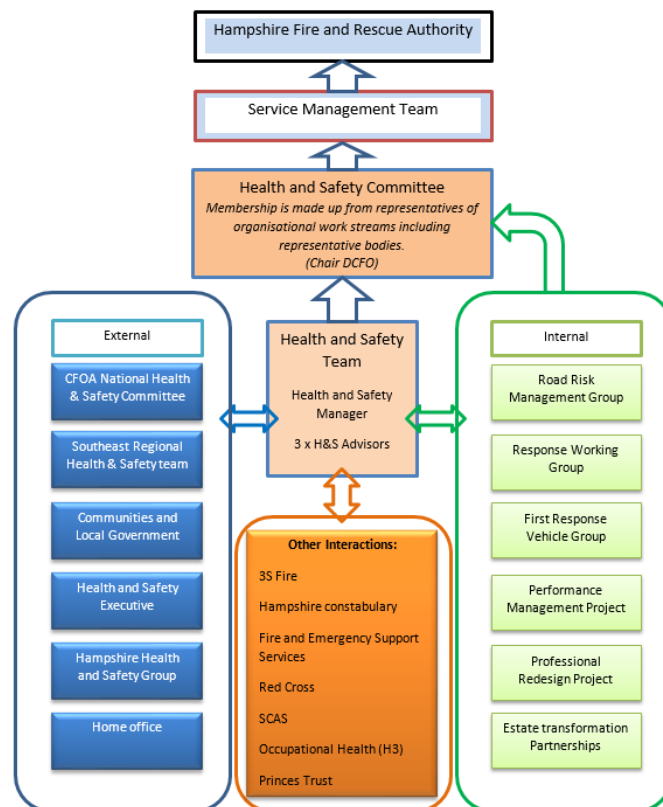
Hampshire Fire and Rescue Authority

Service Management Team

Health and Safety Committee
*Membership is made up from representatives of organisational work streams including representative bodies.*
*(Chair DCFO)*

External

CFOA National Health & Safety Committee

Southeast Regional Health & Safety team

Communities and Local Government

Health and Safety Executive

Hampshire Health and Safety Group

Home office

Health and Safety Team

Health and Safety Manager

3 x H&S Advisors

Other Interactions:

3S Fire

Hampshire constabulary

Fire and Emergency Support Services

Red Cross

SCAS

Occupational Health (H3)

Princes Trust

Internal

Road Risk Management Group

Response Working Group

First Response Vehicle Group

Performance Management Project

Professional Redesign Project

Estate transformation Partnerships